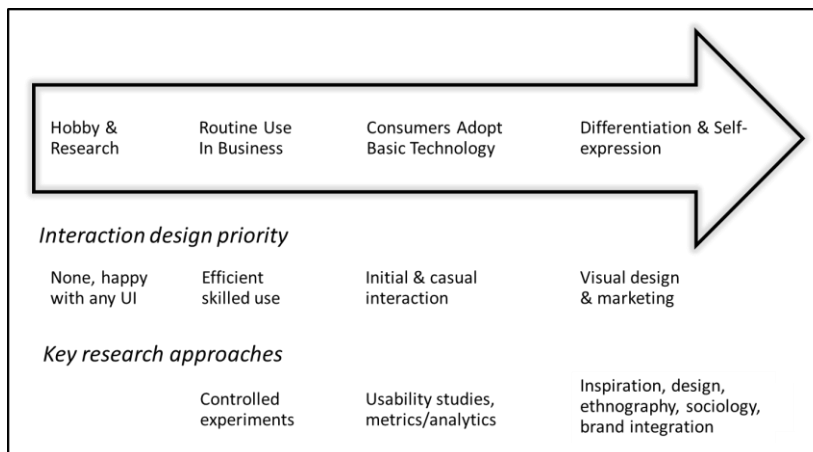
Hobby & Research

Routine Use In Business

Consumers Adopt Basic Technology

Differentiation & Self-expression

Interaction design priority

None, happy with any UI

Efficient skilled use

Initial & casual interaction

Visual design & marketing

Key research approaches

Controlled experiments

Usability studies, metrics/analytics

Inspiration, design, ethnography, sociology, brand integration